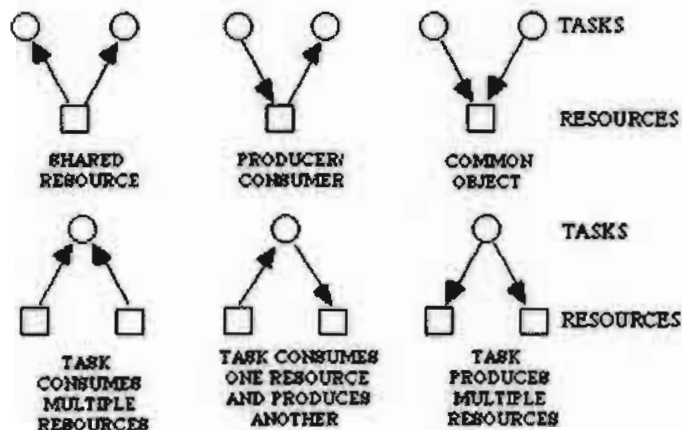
TASKS

RESOURCES

SHARED RESOURCE

PRODUCER/ CONSUMER

COMMON OBJECT

TASKS

RESOURCES

TASK CONSUMES MULTIPLE RESOURCES

TASK CONSUMES ONE RESOURCE AND PRODUCES ANOTHER

TASK PRODUCES MULTIPLE RESOURCES